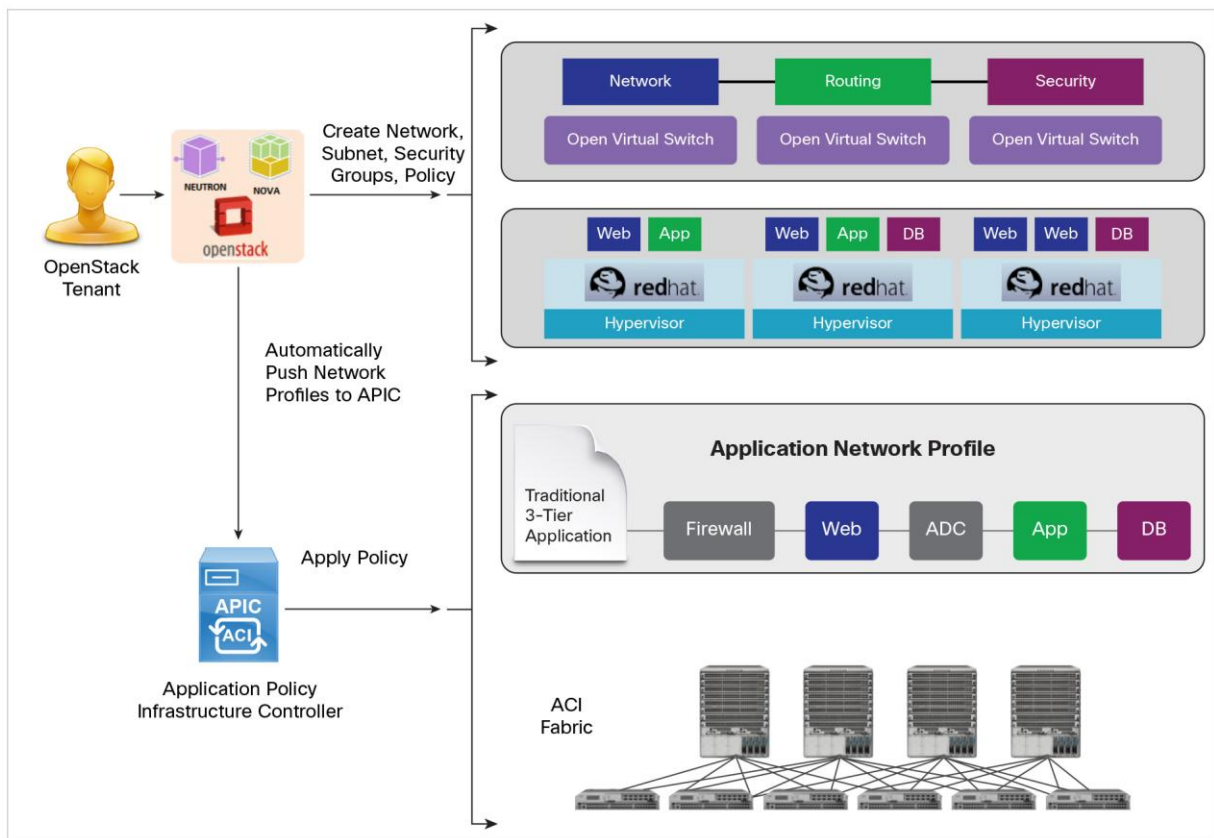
OpenStack Tenant

NEUTRON

NOVA

openstack

Create Network, Subnet, Security Groups, Policy

Network

Routing

Security

Open Virtual Switch

Open Virtual Switch

Open Virtual Switch

Web

App

Web

App

DB

Web

Web

DB

redhat.

redhat.

redhat.

Hypervisor

Hypervisor

Hypervisor

Automatically Push Network Profiles to APIC

Application Network Profile

Traditional 3-Tier Application

Firewall

Web

ADC

App

DB

Apply Policy

APIC

ACI

Application Policy Infrastructure Controller

ACI Fabric